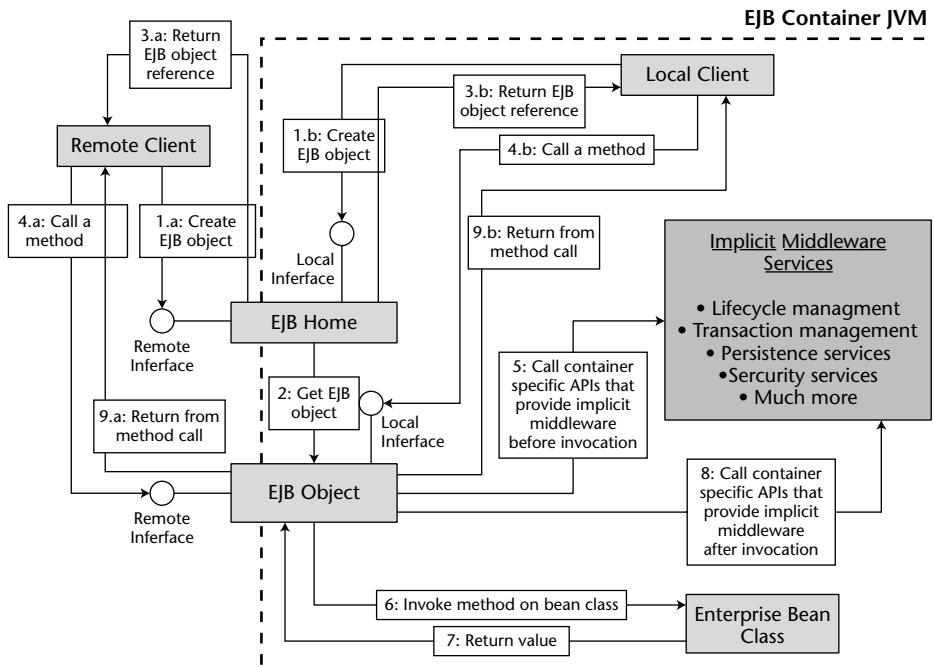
EJB Container JVM

3.a: Return EJB object reference

Remote Client

4.a: Call a method

1.a: Create EJB object

Remote Inferface

9.a: Return from method call

Remote Inferface

1.b: Create EJB object

Local Inferface

3.b: Return EJB object reference

Local Client

4.b: Call a method

9.b: Return from method call

EJB Home

2: Get EJB object

Local Inferface

EJB Object

Implicit Middleware Services

• Lifecycle managment
• Transaction management
• Persistence services
•Sercurity services
• Much more

5: Call container specific APIs that provide implicit middleware before invocation

8: Call container specific APIs that provide implicit middleware after invocation

6: Invoke method on bean class

7: Return value

Enterprise Bean Class